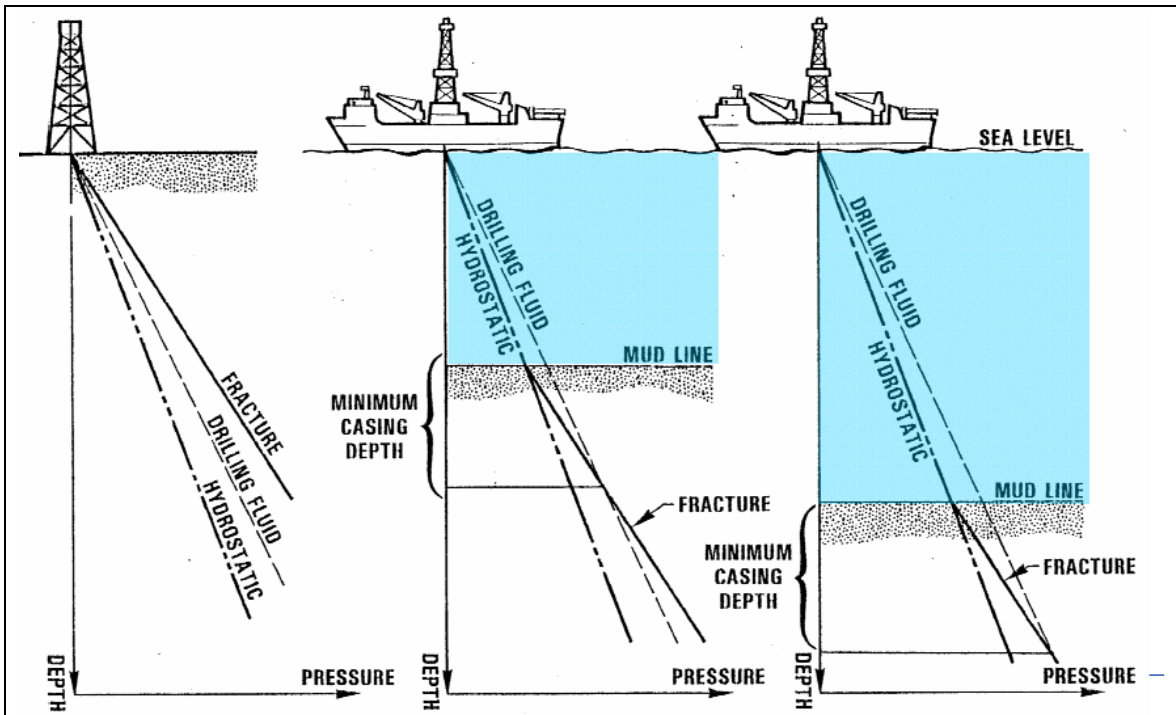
SEA LEVEL

FRACTURE
DRILLING FLUID
HYDROSTATIC
DEPTH
PRESSURE

DRILLING FLUID
HYDROSTATIC
MUD LINE
MINIMUM CASING DEPTH
FRACTURE
DEPTH
PRESSURE

DRILLING FLUID
HYDROSTATIC
MUD LINE
MINIMUM CASING DEPTH
FRACTURE
DEPTH
PRESSURE